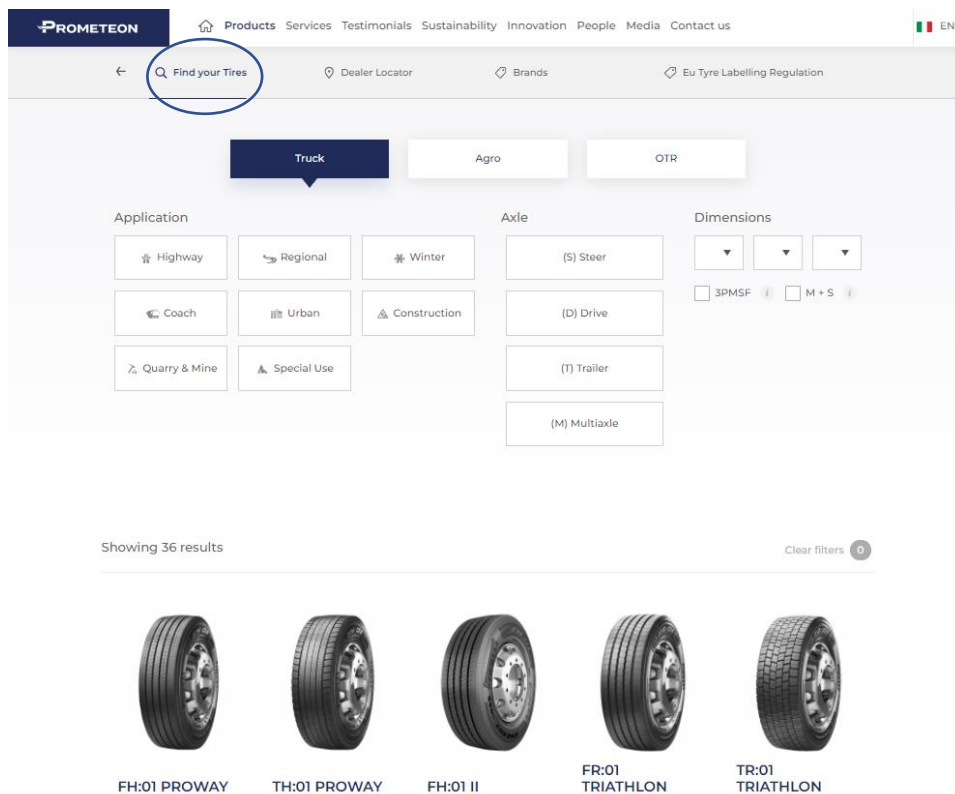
PROMETEON

Products Services Testimonials Sustainability Innovation People Media Contact us

EN

Find your Tires Dealer Locator Brands Eu Tyre Labelling Regulation

Truck Agro OTR

Application

Highway Regional Winter
Coach Urban Construction
Quarry & Mine Special Use

Axle

(S) Steer
(D) Drive
(T) Trailer
(M) Multiaxle

Dimensions

3PMSF i M + S i

Showing 36 results

Clear filters 0

FH:01 PROWAY
TH:01 PROWAY
FH:01 II
FR:01 TRIATHLON
TR:01 TRIATHLON